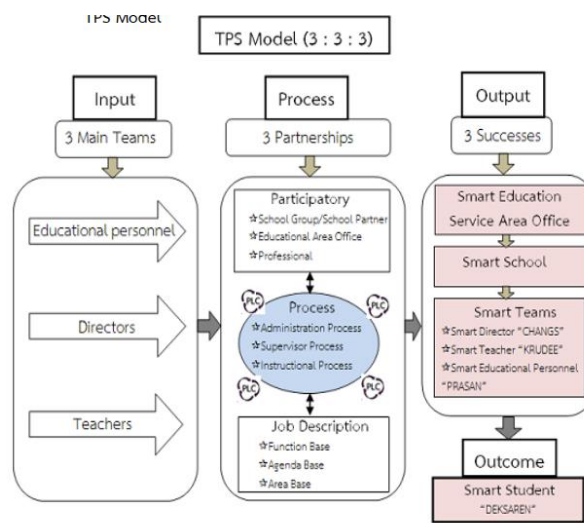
TPS Model

TPS Model (3 : 3 : 3)

Input

3 Main Teams

Educational personnel

Directors

Teachers

Process

3 Partnerships

Participatory

☆School Group/School Partner
☆Educational Area Office
☆Professional

PLC

PLC

Process

☆Administration Process
☆Supervisor Process
☆Instructional Process

PLC

PLC

Job Description

☆Function Base
☆Agenda Base
☆Area Base

Output

3 Successes

Smart Education Service Area Office

Smart School

Smart Teams

☆Smart Director "CHANGS"
☆Smart Teacher "KRUDEE"
☆Smart Educational Personnel "PRASAN"

Outcome

Smart Student "DEKSAREN"